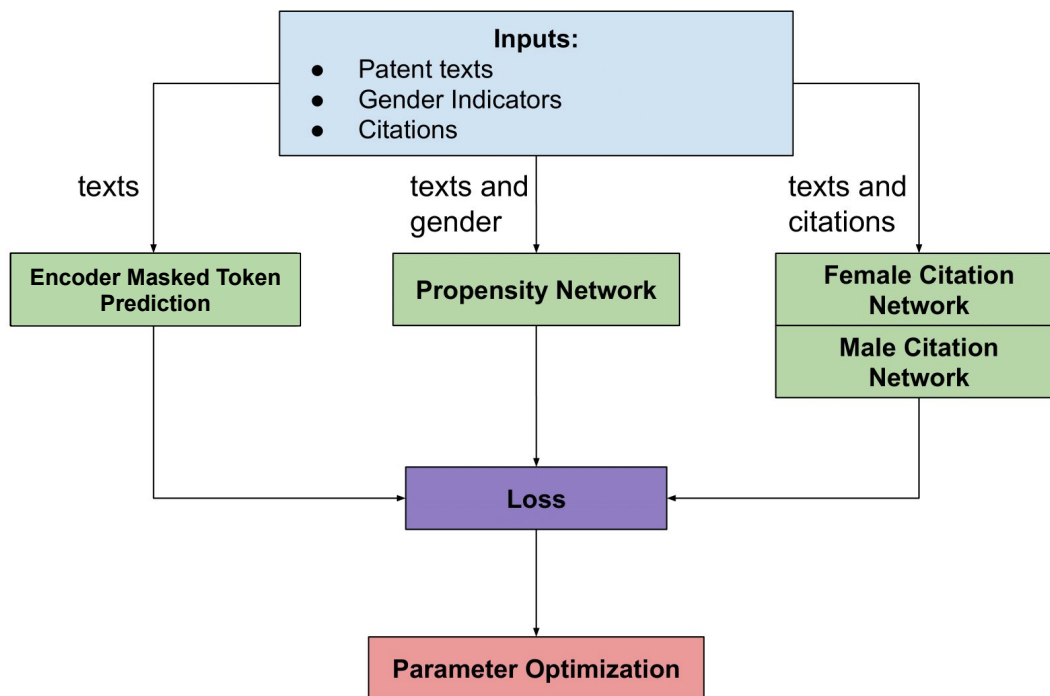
Inputs:
- Patent texts
- Gender Indicators
- Citations

texts

texts and gender

texts and citations

Encoder Masked Token Prediction

Propensity Network

Female Citation Network

Male Citation Network

Loss

Parameter Optimization